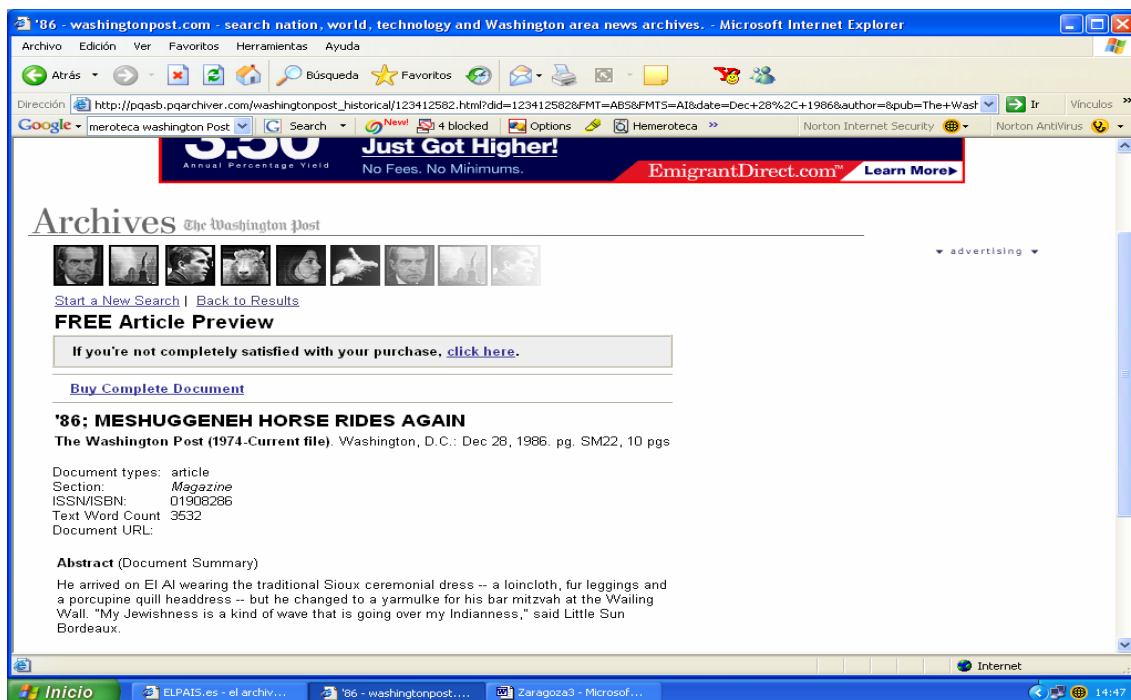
'86 - washingtonpost.com - search nation, world, technology and Washington area news archives. - Microsoft Internet Explorer

Archivo Edición Ver Favoritos Herramientas Ayuda

Atrás Búsqueda Favoritos

Dirección http://pqasb.pqarchiver.com/washingtonpost_historical/123412582.html?did=123412582&FMT=ABS&FMTS=AI&date=Dec+28%2C+1986&author=&pub=The+Wash Ir Vínculos

Google meroteca washington Post Search New! 4 blocked Options Hemeroteca Norton Internet Security Norton AntiVirus

3.50 Annual Percentage Yield Just Got Higher! No Fees. No Minimums. EmigrantDirect.com™ Learn More

Archives The Washington Post

advertising

Start a New Search | Back to Results

FREE Article Preview

If you're not completely satisfied with your purchase, click here.

Buy Complete Document

'86; MESHUGGENEH HORSE RIDES AGAIN

The Washington Post (1974-Current file). Washington, D.C.: Dec 28, 1986. pg. SM22, 10 pgs

Document types: article
Section: Magazine
ISSN/ISBN: 01908286
Text Word Count 3532
Document URL:

Abstract (Document Summary)

He arrived on El Al wearing the traditional Sioux ceremonial dress -- a loincloth, fur leggings and a porcupine quill headdress -- but he changed to a yarmulke for his bar mitzvah at the Wailing Wall. "My Jewishness is a kind of wave that is going over my Indianness," said Little Sun Bordeaux.

Internet

Inicio ELPAIS.es - el archiv... '86 - washingtonpost.... Zaragoza3 - Microsof... 14:47